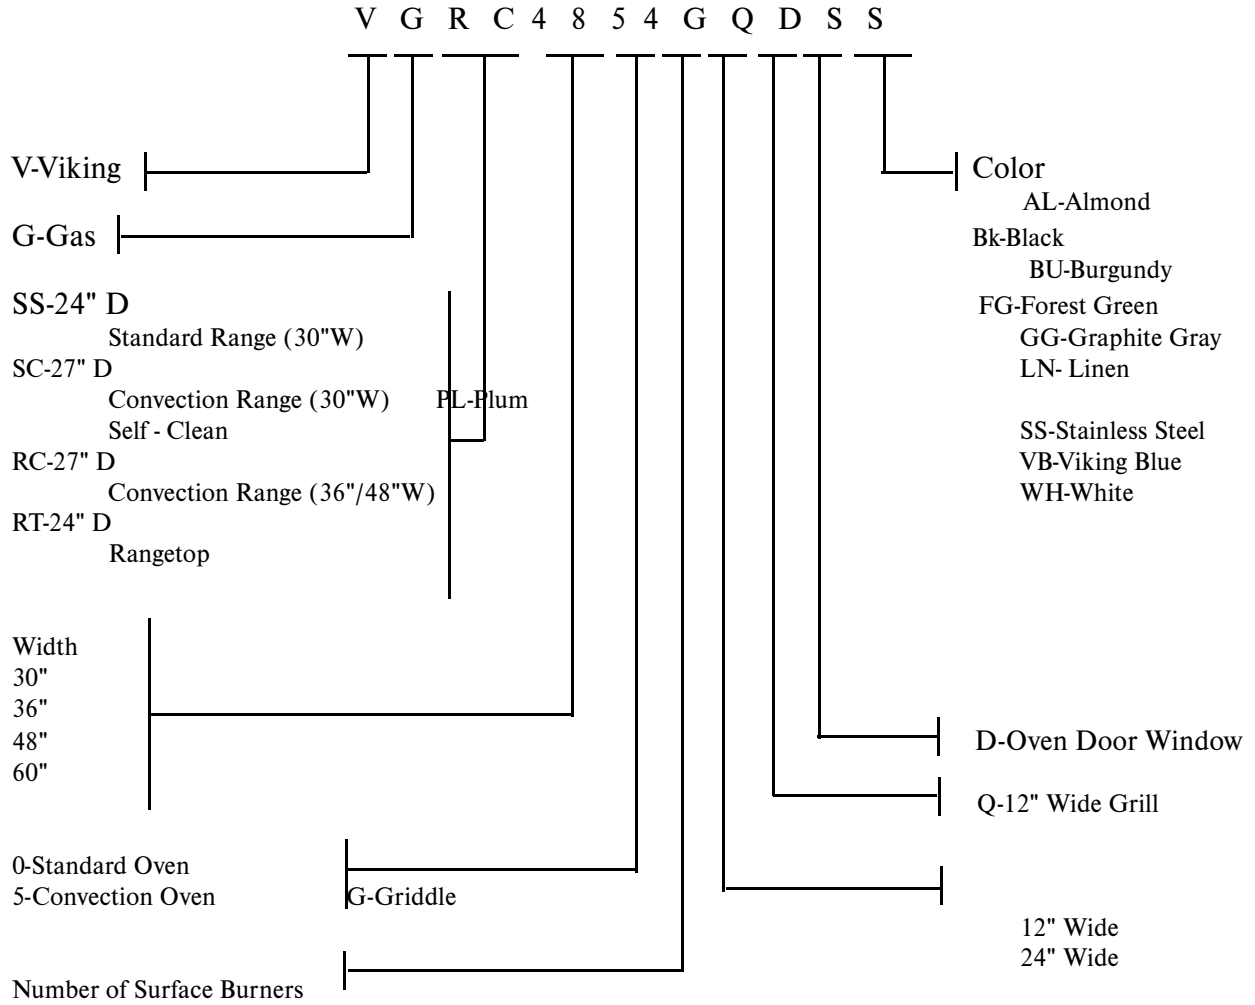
V G R C 4 8 5 4 G Q D S S

V-Viking

G-Gas

SS-24" D
Standard Range (30"W)
SC-27" D
Convection Range (30"W)
Self - Clean
RC-27" D
Convection Range (36"/48"W)
RT-24" D
Rangetop

PL-Plum

Color
AL-Almond
Bk-Black
BU-Burgundy
FG-Forest Green
GG-Graphite Gray
LN- Linen

SS-Stainless Steel
VB-Viking Blue
WH-White

Width
30"
36"
48"
60"

D-Oven Door Window

Q-12" Wide Grill

0-Standard Oven
5-Convection Oven

G-Griddle

12" Wide
24" Wide

Number of Surface Burners